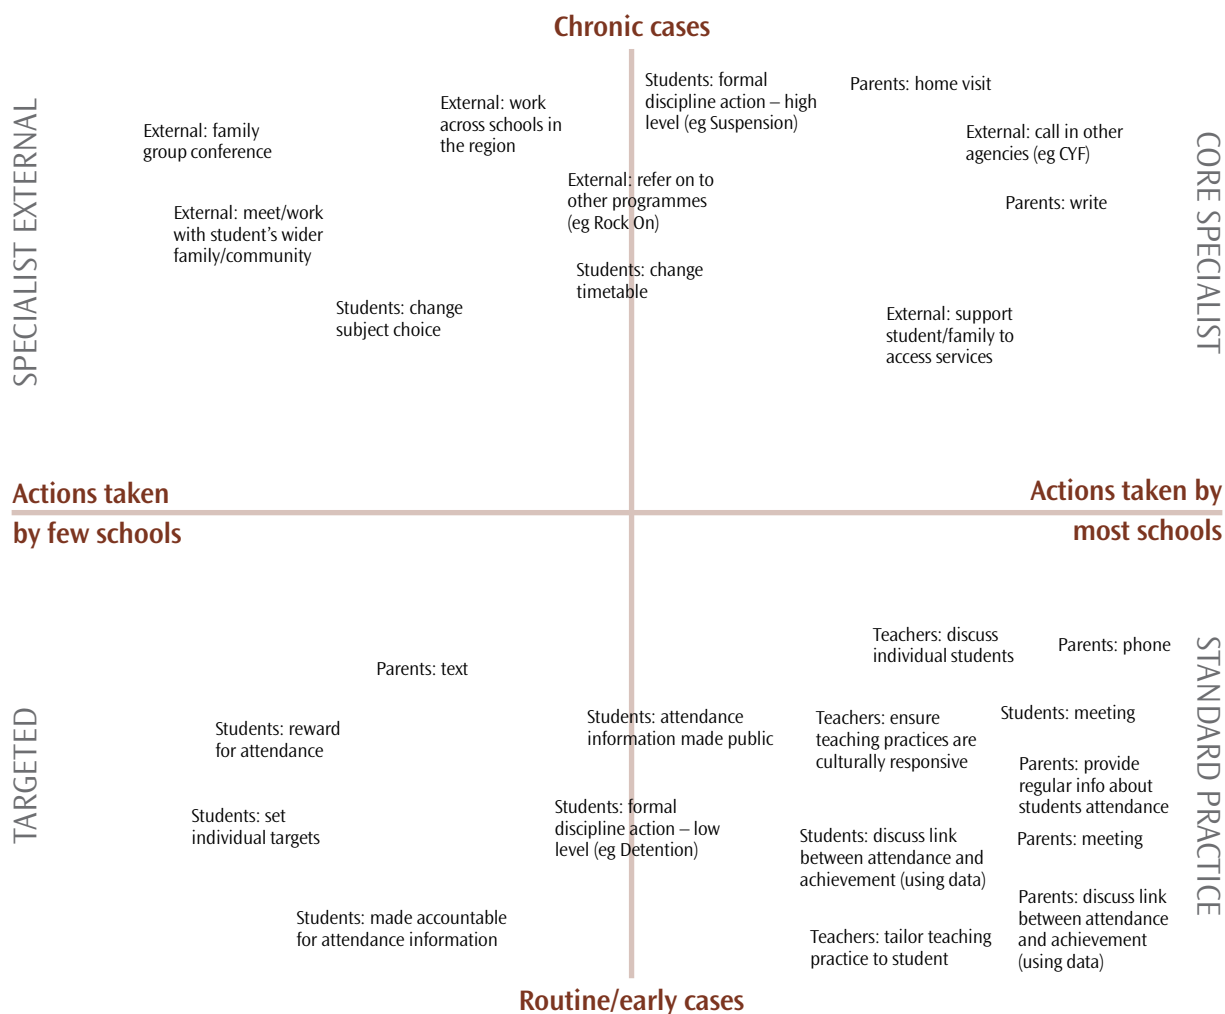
Chronic cases

SPECIALIST EXTERNAL

CORE SPECIALIST

External: family group conference

External: work across schools in the region

Students: formal discipline action – high level (eg Suspension)

Parents: home visit

External: call in other agencies (eg CYF)

External: refer on to other programmes (eg Rock On)

Parents: write

External: meet/work with student's wider family/community

Students: change timetable

Students: change subject choice

External: support student/family to access services

Actions taken by few schools

Actions taken by most schools

TARGETED

STANDARD PRACTICE

Teachers: discuss individual students

Parents: phone

Parents: text

Students: reward for attendance

Students: attendance information made public

Teachers: ensure teaching practices are culturally responsive

Students: meeting

Parents: provide regular info about students attendance

Students: set individual targets

Students: formal discipline action – low level (eg Detention)

Students: discuss link between attendance and achievement (using data)

Parents: meeting

Parents: discuss link between attendance and achievement (using data)

Students: made accountable for attendance information

Teachers: tailor teaching practice to student

Routine/early cases